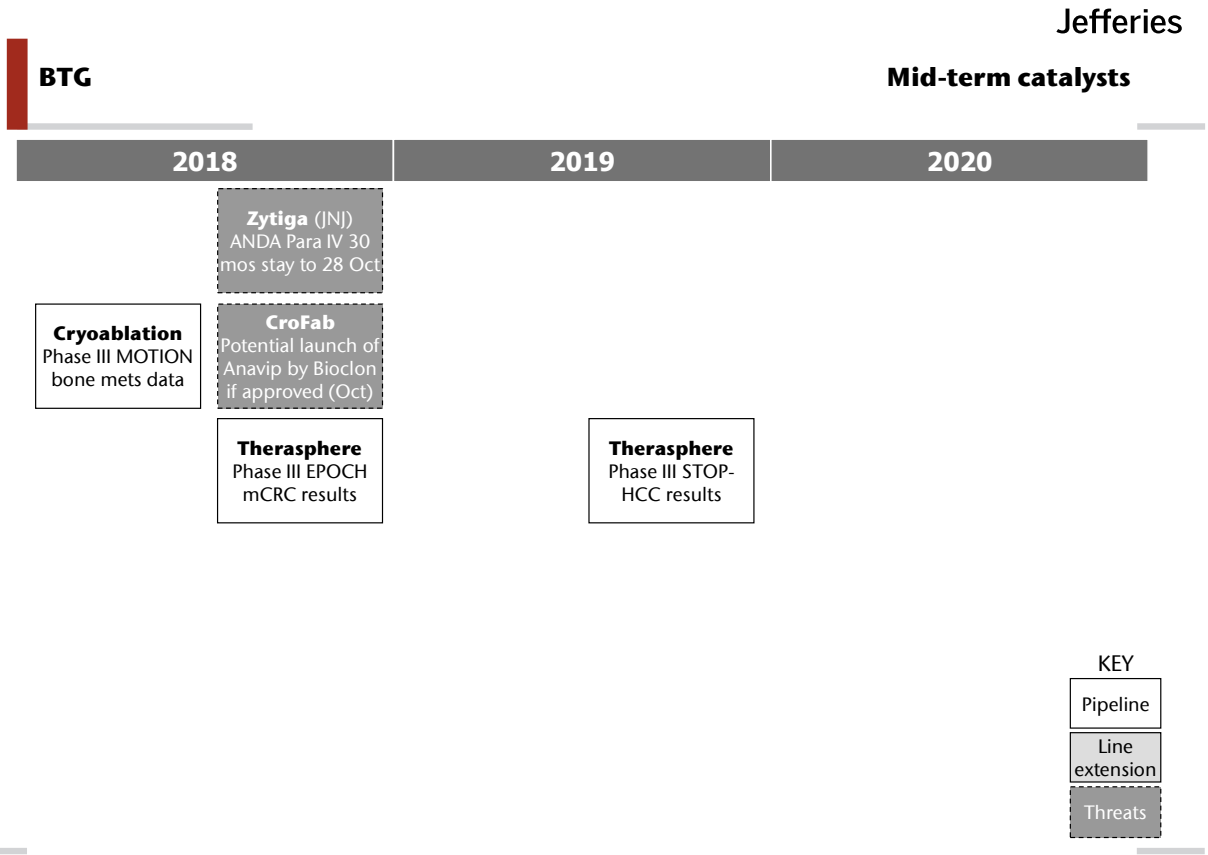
Jefferies

BTG

Mid-term catalysts

| 2018 | 2019 | 2020 |
|---|---|---|

**Zytiga** (JNJ) ANDA Para IV 30 mos stay to 28 Oct

**Cryoablation** Phase III MOTION bone mets data

**CroFab** Potential launch of Anavip by Bioclon if approved (Oct)

**Therasphere** Phase III EPOCH mCRC results

**Therasphere** Phase III STOP-HCC results

KEY

Pipeline

Line extension

Threats